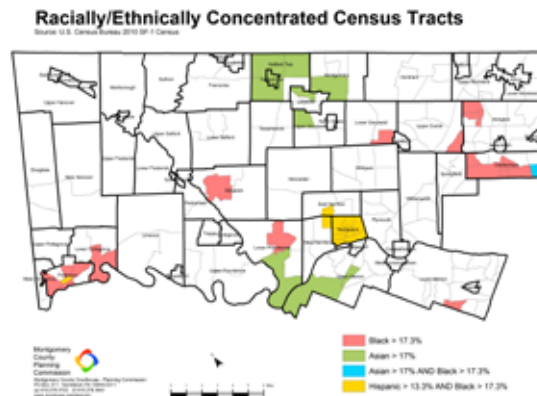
Racially/Ethnically Concentrated Census Tracts
Source: U.S. Census Bureau 2010 SF-1 Census

Upper Hanover
Marlborough
Salford
Franconia
Hatfield Twp
Lansdale
Upper Salford
Lower Salford
Towamencin
Lower Frederick
Douglass
New Hanover
Lower Gwynedd
Skippack
Norristown
Lower Merion
Upper Moreland
Abington
Cheltenham
Springfield
Whitemarsh
Plymouth
Upper Merion
Upper Providence
Lower Providence
Limerick
Pottstown
Worcester
East Norriton
Whitpain

Montgomery County Planning Commission
Montgomery County Courthouse - Planning Commission
PO Box 311 · Norristown PA 19404-0311
(610) 278-3722 · (610) 278-3941

Black > 17.3%
Asian > 17%
Asian > 17% AND Black > 17.3%
Hispanic > 13.3% AND Black > 17.3%